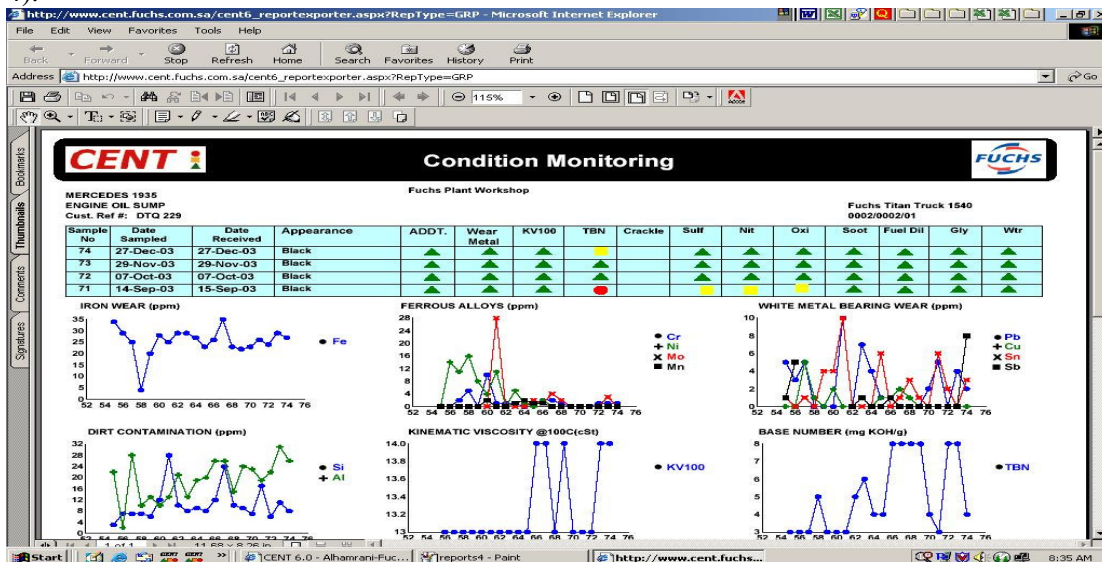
http://www.cent.fuchs.com.sa/cent6_reportexporter.aspx?RepType=GRP - Microsoft Internet Explorer

File Edit View Favorites Tools Help

Back Forward Stop Refresh Home Search Favorites History Print

Address http://www.cent.fuchs.com.sa/cent6_reportexporter.aspx?RepType=GRP Go

115%

Bookmarks Thumbnails Comments Signatures

CENT

Condition Monitoring

FUCHS

Fuchs Plant Workshop

MERCEDES 1935
ENGINE OIL SUMP
Cust. Ref #: DTQ 229

Fuchs Titan Truck 1540
0002/0002/01

| Sample No | Date Sampled | Date Received | Appearance | ADDT. | Wear Metal | KV100 | TBN | Crackle | Sulf | Nit | Oxi | Soot | Fuel Dil | Gly | Wtr |
|---|---|---|---|---|---|---|---|---|---|---|---|---|---|---|---|
| 74 | 27-Dec-03 | 27-Dec-03 | Black | | | | | | | | | | | | |
| 73 | 29-Nov-03 | 29-Nov-03 | Black | | | | | | | | | | | | |
| 72 | 07-Oct-03 | 07-Oct-03 | Black | | | | | | | | | | | | |
| 71 | 14-Sep-03 | 15-Sep-03 | Black | | | | | | | | | | | | |

IRON WEAR (ppm)
35 30 25 20 15 10 5 0
52 54 56 58 60 62 64 66 68 70 72 74 76
Fe

FERROUS ALLOYS (ppm)
28 24 20 16 12 8 4 0
52 54 56 58 60 62 64 66 68 70 72 74 76
Cr
Ni
Mo
Mn

WHITE METAL BEARING WEAR (ppm)
10 8 6 4 2 0
52 54 56 58 60 62 64 66 68 70 72 74 76
Pb
Cu
Sn
Sb

DIRT CONTAMINATION (ppm)
32 28 24 20 16 12 8 4 0
52 54 56 58 60 62 64 66 68 70 72 74 76
Si
Al

KINEMATIC VISCOSITY @100C(cSt)
14.0 13.8 13.6 13.4 13.2 13
52 54 56 58 60 62 64 66 68 70 72 74 76
KV100

BASE NUMBER (mg KOH/g)
8 7 6 5 4 3
52 54 56 58 60 62 64 66 68 70 72 74 76
TBN

1 of 1 11.69 x 8.26 in

Start CENT 6.0 - Alhamrani-Fuc... reports4 - Paint http://www.cent.fuchs... 8:35 AM